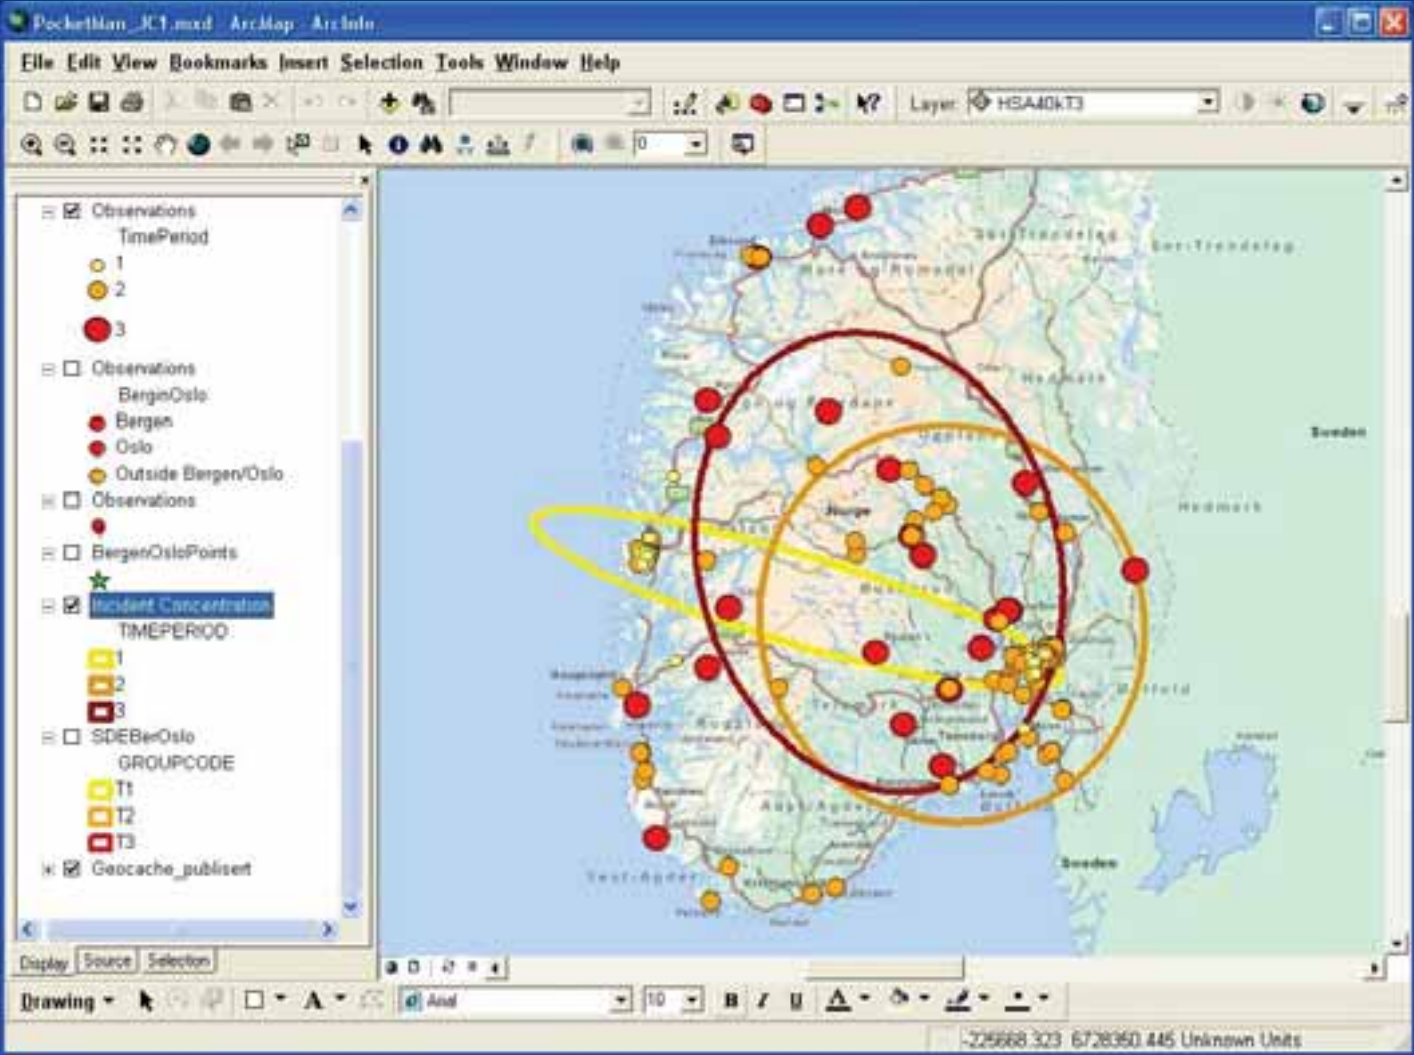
Pockethlan_JC1.mxd - ArcMap - ArcInfo

File Edit View Bookmarks Insert Selection Tools Window Help

Layer: HSA40kT3

0

Observations
TimePeriod
1
2
3
Observations
BerginOslo
Bergen
Oslo
Outside Bergen/Oslo
Observations
BergenOsloPoints
Incident Concentration
TIMEPERIOD
1
2
3
SDEBerOslo
GROUPCODE
T1
T2
T3
Geocache_publisert

Display Source Selection

Sør-Trøndelag
Sør-Trøndelag
Møre og Romsdal
Hedmark
Sweden
Hedmark
Oppland
Norge
Buskerud
Telemark
Østfold
Aust-Agder
Vest-Agder
Sweden

Drawing
Arial
10
B I U

-225668.323 6728360.445 Unknown Units